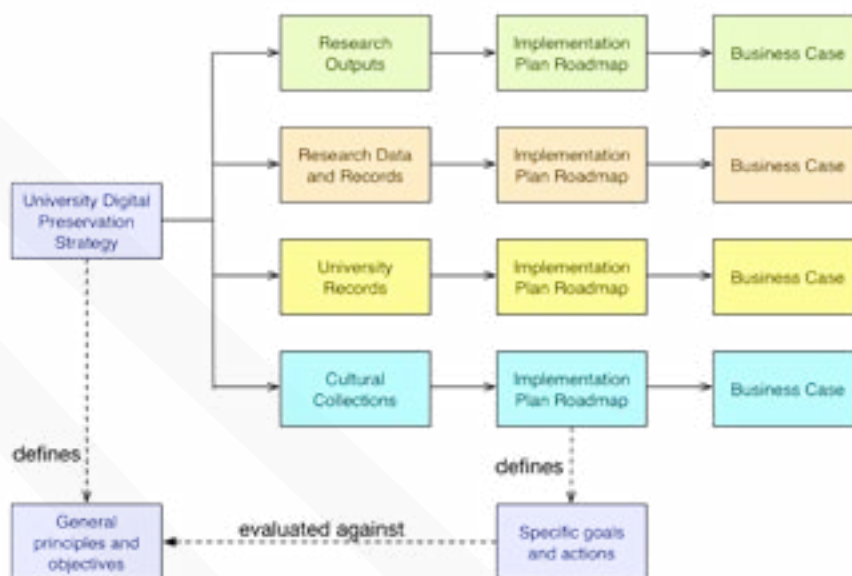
University Digital Preservation Strategy

Research Outputs

Implementation Plan Roadmap

Business Case

Research Data and Records

Implementation Plan Roadmap

Business Case

University Records

Implementation Plan Roadmap

Business Case

Cultural Collections

Implementation Plan Roadmap

Business Case

defines

defines

General principles and objectives

evaluated against

Specific goals and actions